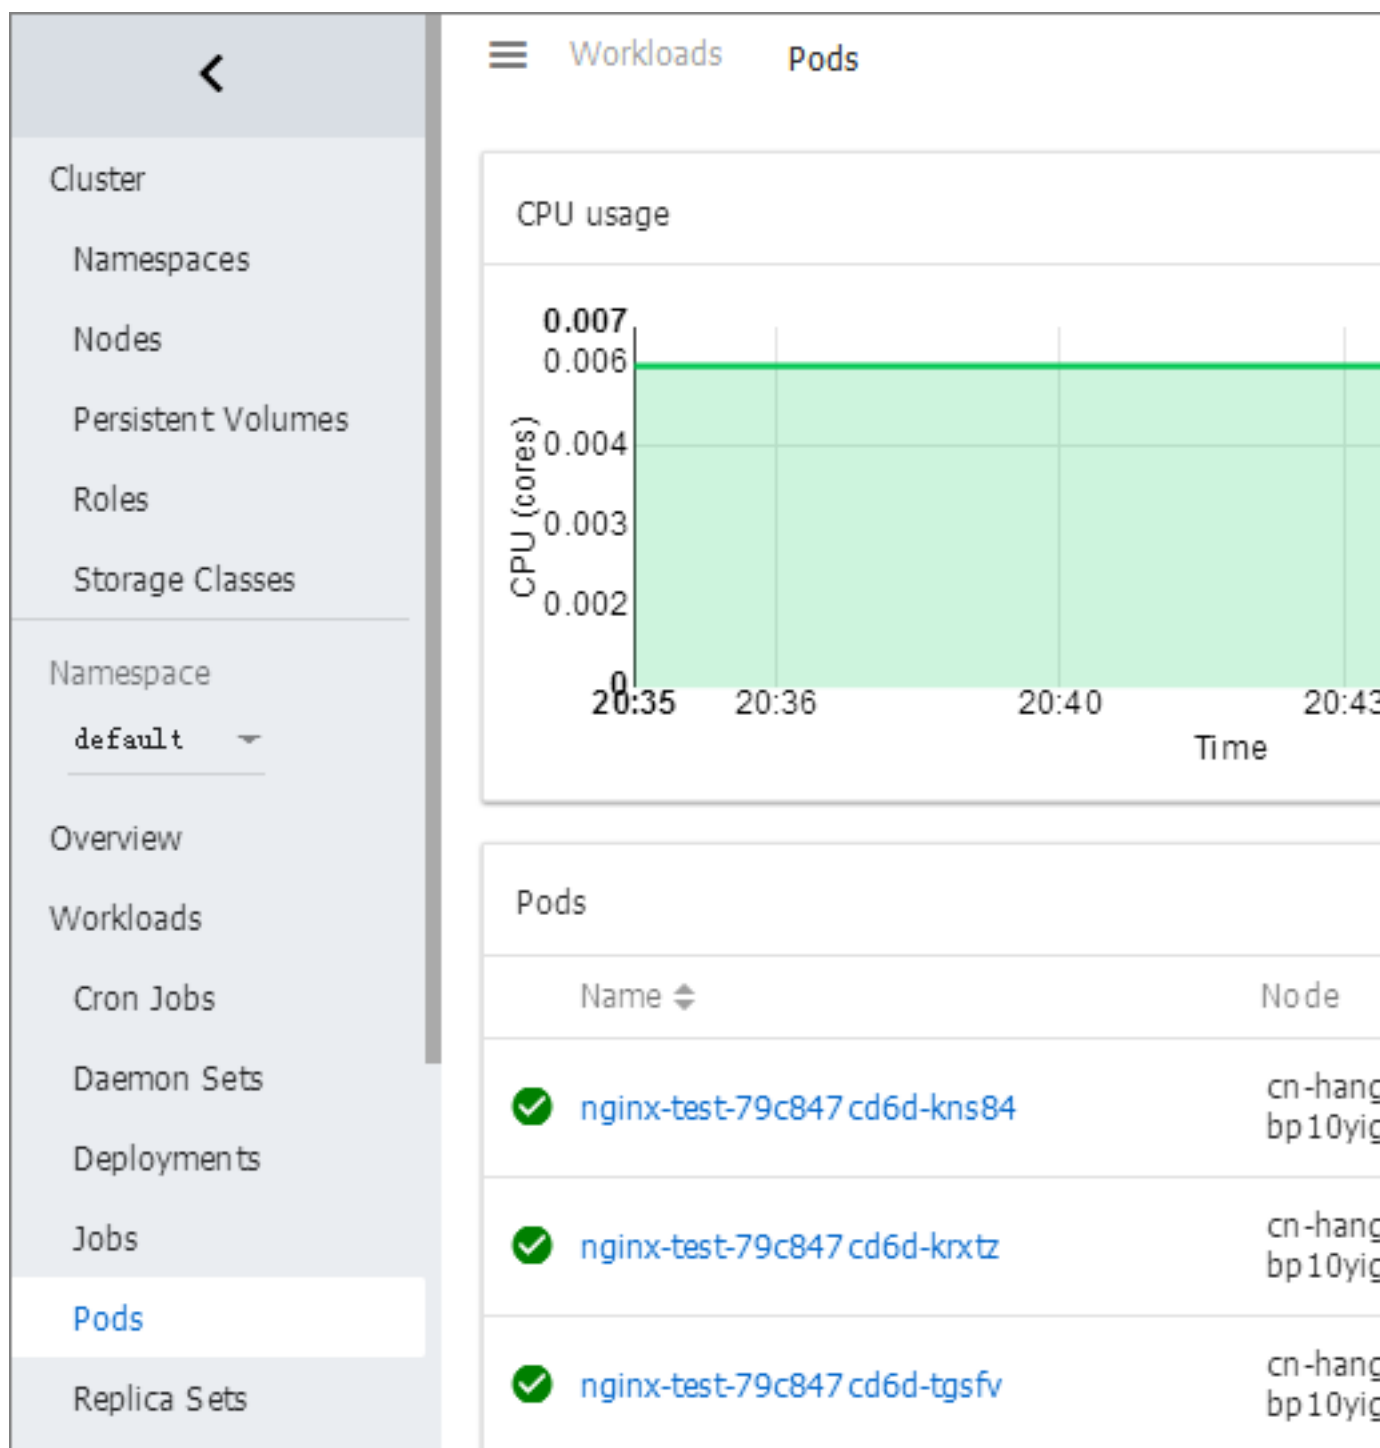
Cluster

Namespaces

Nodes

Persistent Volumes

Roles

Storage Classes

Namespace

default

Overview

Workloads

Cron Jobs

Daemon Sets

Deployments

Jobs

Pods

Replica Sets

Workloads Pods

CPU usage

0.007
0.006
0.004
0.003
0.002
0

CPU (cores)

20:35 20:36 20:40 20:43

Time

Pods

| | Name | Node |
|---|---|---|
| | nginx-test-79c847cd6d-kns84 | cn-hang bp10yic |
| | nginx-test-79c847cd6d-krxtz | cn-hang bp10yic |
| | nginx-test-79c847cd6d-tgsfv | cn-hang bp10yic |